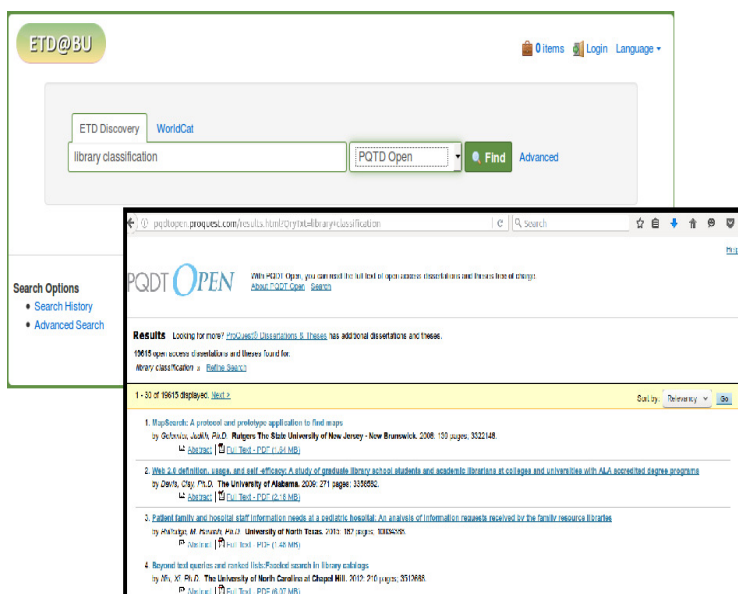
ETD@BU

0 items Login Language

ETD Discovery WorldCat

library classification

PQTD Open

Find Advanced

Search Options
• Search History
• Advanced Search

pqdtopen.proquest.com/results.html?Qrytxt=library+classification

Search

PQDT OPEN

With PQDT Open, you can read the full text of open access dissertations and theses free of charge. About PQDT Open Search

Results Looking for more? ProQuest® Dissertations & Theses has additional dissertations and theses.

19615 open access dissertations and theses found for:
library classification x Refine Search

1 - 30 of 19615 displayed. Next >

Sort by: Relevancy Go

1. MapSearch: A protocol and prototype application to find maps
by Gebeniss, Judith, Ph.D. Rutgers The State University of New Jersey - New Brunswick, 2008, 130 pages; 3322148.
Abstract | Full Text - PDF (1.54 MB)

2. Web 2.0 definition, usage, and self-efficacy: A study of graduate library school students and academic librarians at colleges and universities with ALA accredited degree programs
by Davis, Olivy, Ph.D. The University of Alabama, 2009, 271 pages; 3356582.
Abstract | Full Text - PDF (2.18 MB)

3. Patient family and hospital staff information needs at a pediatric hospital: An analysis of information requests received by the family resource libraries
by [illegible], Ph.D. University of North Texas, 2013, 187 pages; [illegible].
Abstract | Full Text - PDF (1.46 MB)

4. Beyond text queries and ranked lists: Faceted search in library catalogs
by Niu, Xi, Ph.D. The University of North Carolina at Chapel Hill, 2012, 210 pages; 3510686.
Abstract | Full Text - PDF (6.07 MB)